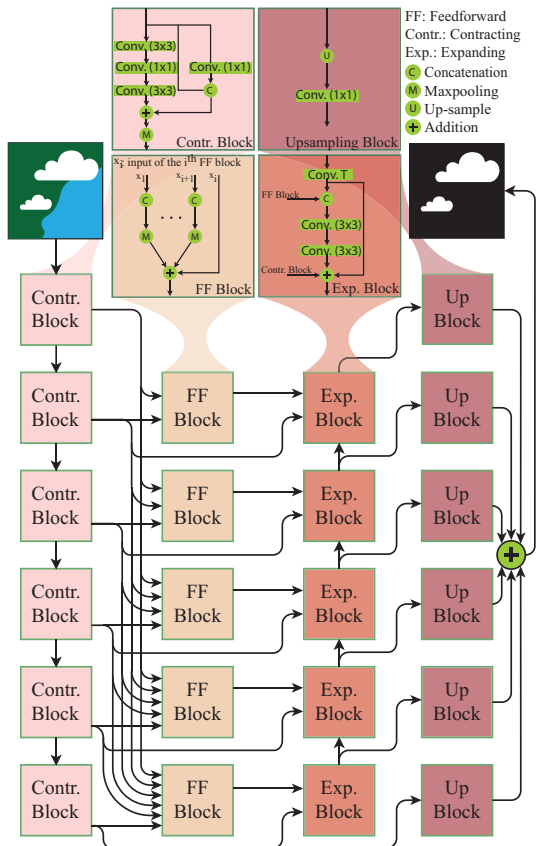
Conv. (3x3)
Conv. (1x1)
Conv. (1x1)
Conv. (3x3)
C
+
M
Contr. Block

U
Conv. (1x1)
Upsampling Block

FF: Feedforward
Contr.: Contracting
Exp.: Expanding
C Concatenation
M Maxpooling
U Up-sample
+ Addition

$x_i$: input of the $i^{th}$ FF block
$x_i$
$x_{i+1}$
$x_j$
C
C
. . .
M
M
+
FF Block

Conv. T
FF Block
C
Conv. (3x3)
Conv. (3x3)
Contr. Block
+
Exp. Block

Contr. Block
Up Block
Contr. Block
FF Block
Exp. Block
Up Block
Contr. Block
FF Block
Exp. Block
Up Block
Contr. Block
FF Block
Exp. Block
Up Block
+
Contr. Block
FF Block
Exp. Block
Up Block
Contr. Block
FF Block
Exp. Block
Up Block